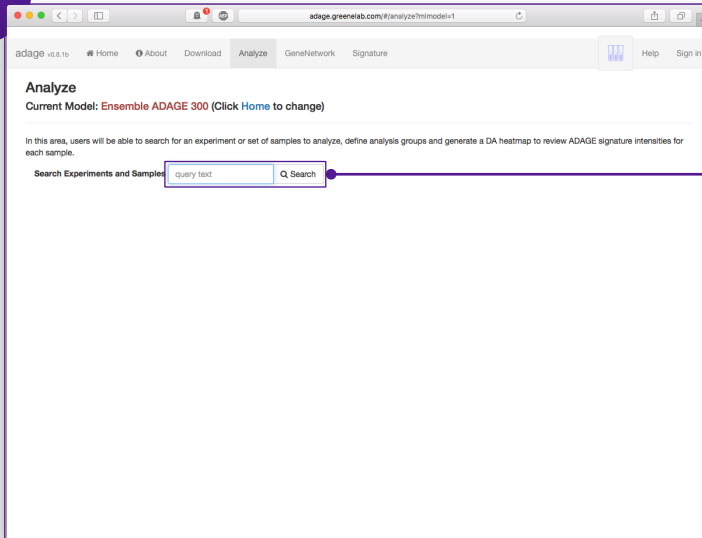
adage.greenelab.com/#/analyze?mlmodel=1

adage v0.8.1b Home About Download Analyze GeneNetwork Signature Help Sign in

Analyze

Current Model: Ensemble ADAGE 300 (Click Home to change)

In this area, users will be able to search for an experiment or set of samples to analyze, define analysis groups and generate a DA heatmap to review ADAGE signature intensities for each sample.

Search Experiments and Samples query text Search